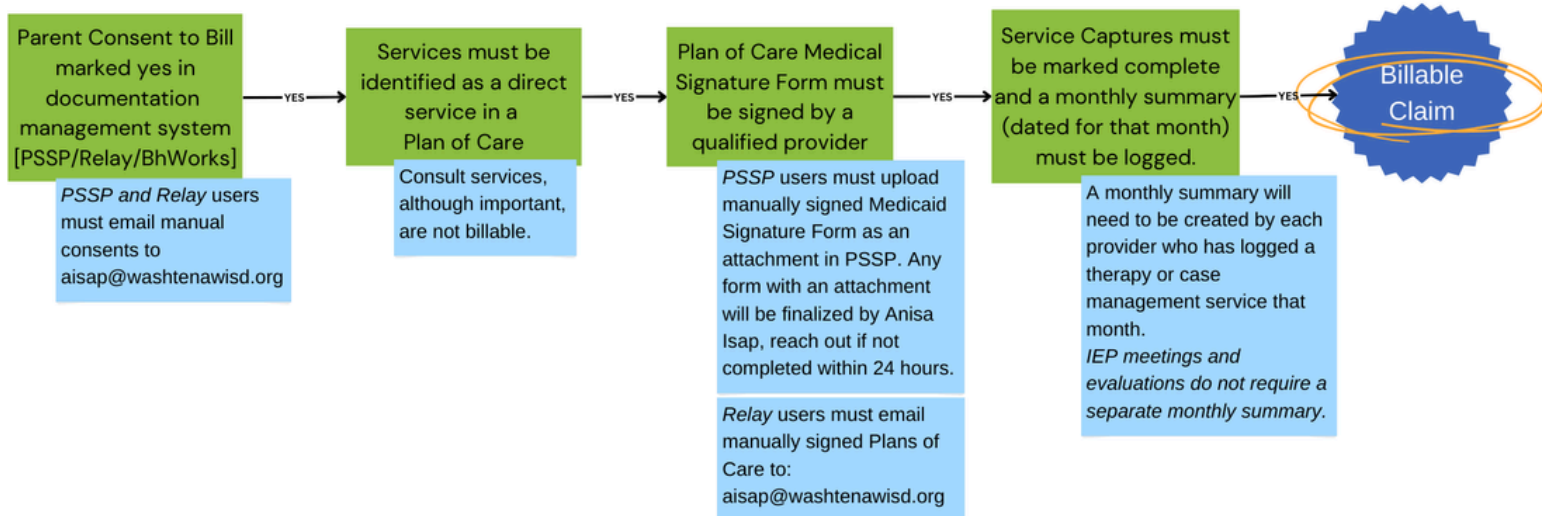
Parent Consent to Bill marked yes in documentation management system [PSSP/Relay/BhWorks]

PSSP and Relay users must email manual consents to aisap@washtenawisd.org

YES

Services must be identified as a direct service in a Plan of Care

Consult services, although important, are not billable.

YES

Plan of Care Medical Signature Form must be signed by a qualified provider

PSSP users must upload manually signed Medicaid Signature Form as an attachment in PSSP. Any form with an attachment will be finalized by Anisa Isap, reach out if not completed within 24 hours.

Relay users must email manually signed Plans of Care to: aisap@washtenawisd.org

YES

Service Captures must be marked complete and a monthly summary (dated for that month) must be logged.

A monthly summary will need to be created by each provider who has logged a therapy or case management service that month.
IEP meetings and evaluations do not require a separate monthly summary.

YES

Billable Claim